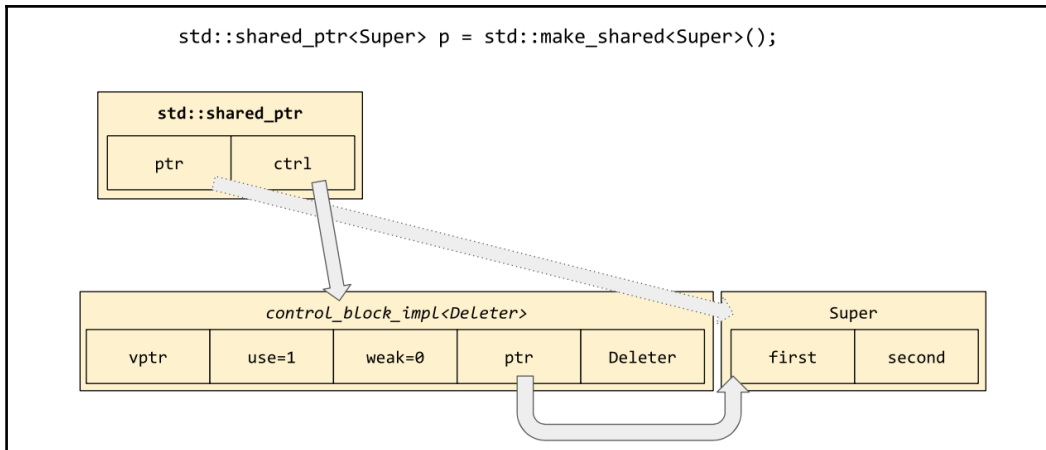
std::shared_ptr<Super> p = std::make_shared<Super>();

std::shared_ptr

| ptr | ctrl |
|---|---|

control_block_impl<Deleter>

| vptr | use=1 | weak=0 | ptr | Deleter |
|---|---|---|---|---|

Super

| first | second |
|---|---|